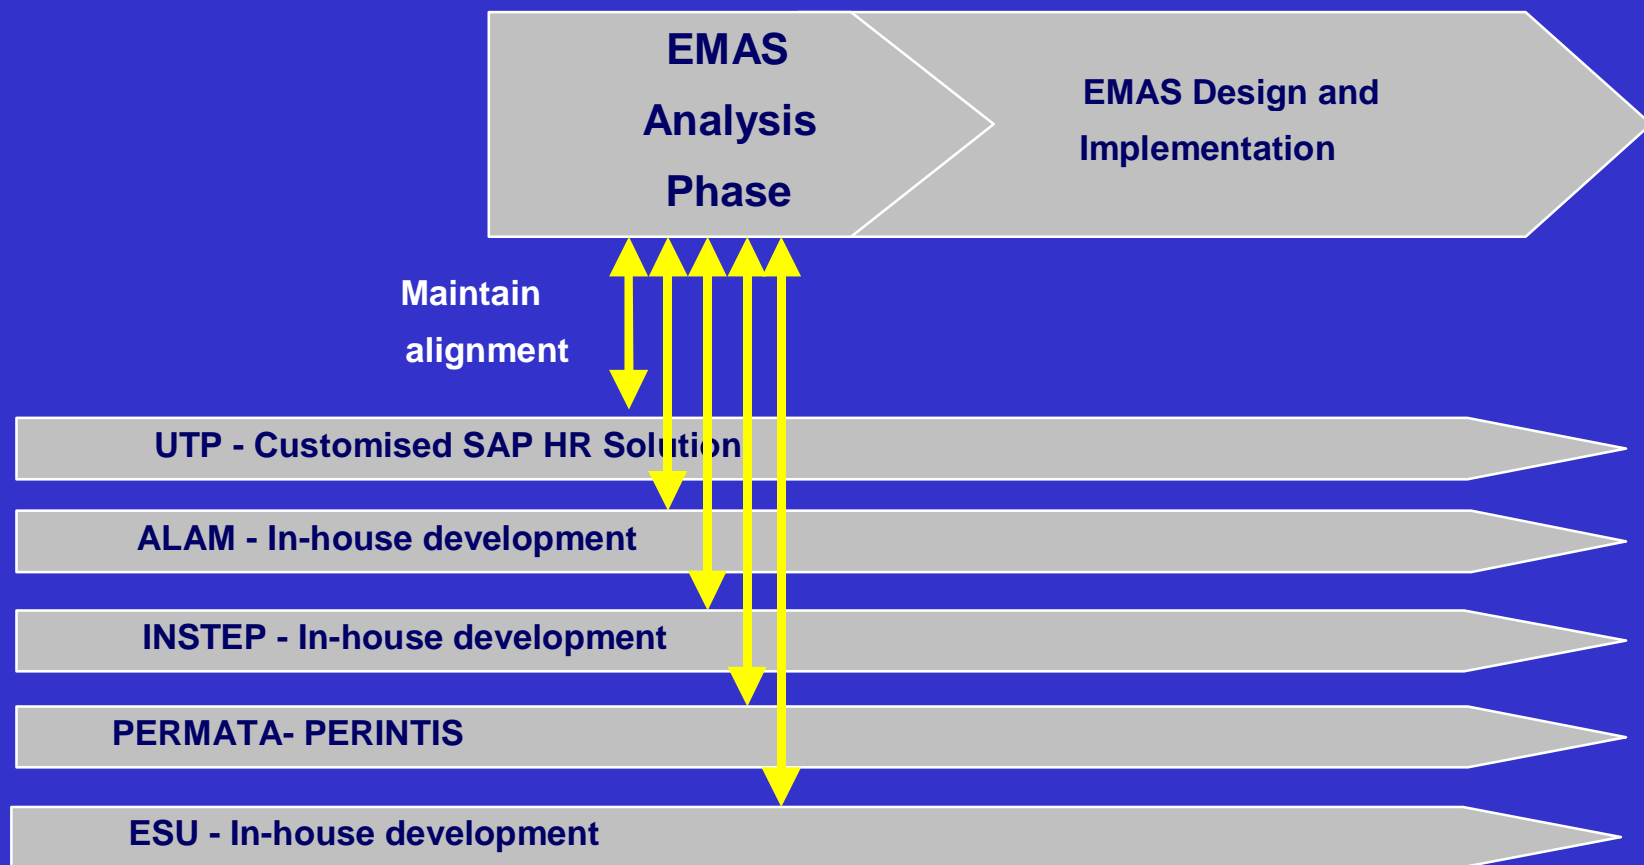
EMAS Analysis Phase

EMAS Design and Implementation

Maintain alignment

UTP - Customised SAP HR Solution

ALAM - In-house development

INSTEP - In-house development

PERMATA- PERINTIS

ESU - In-house development